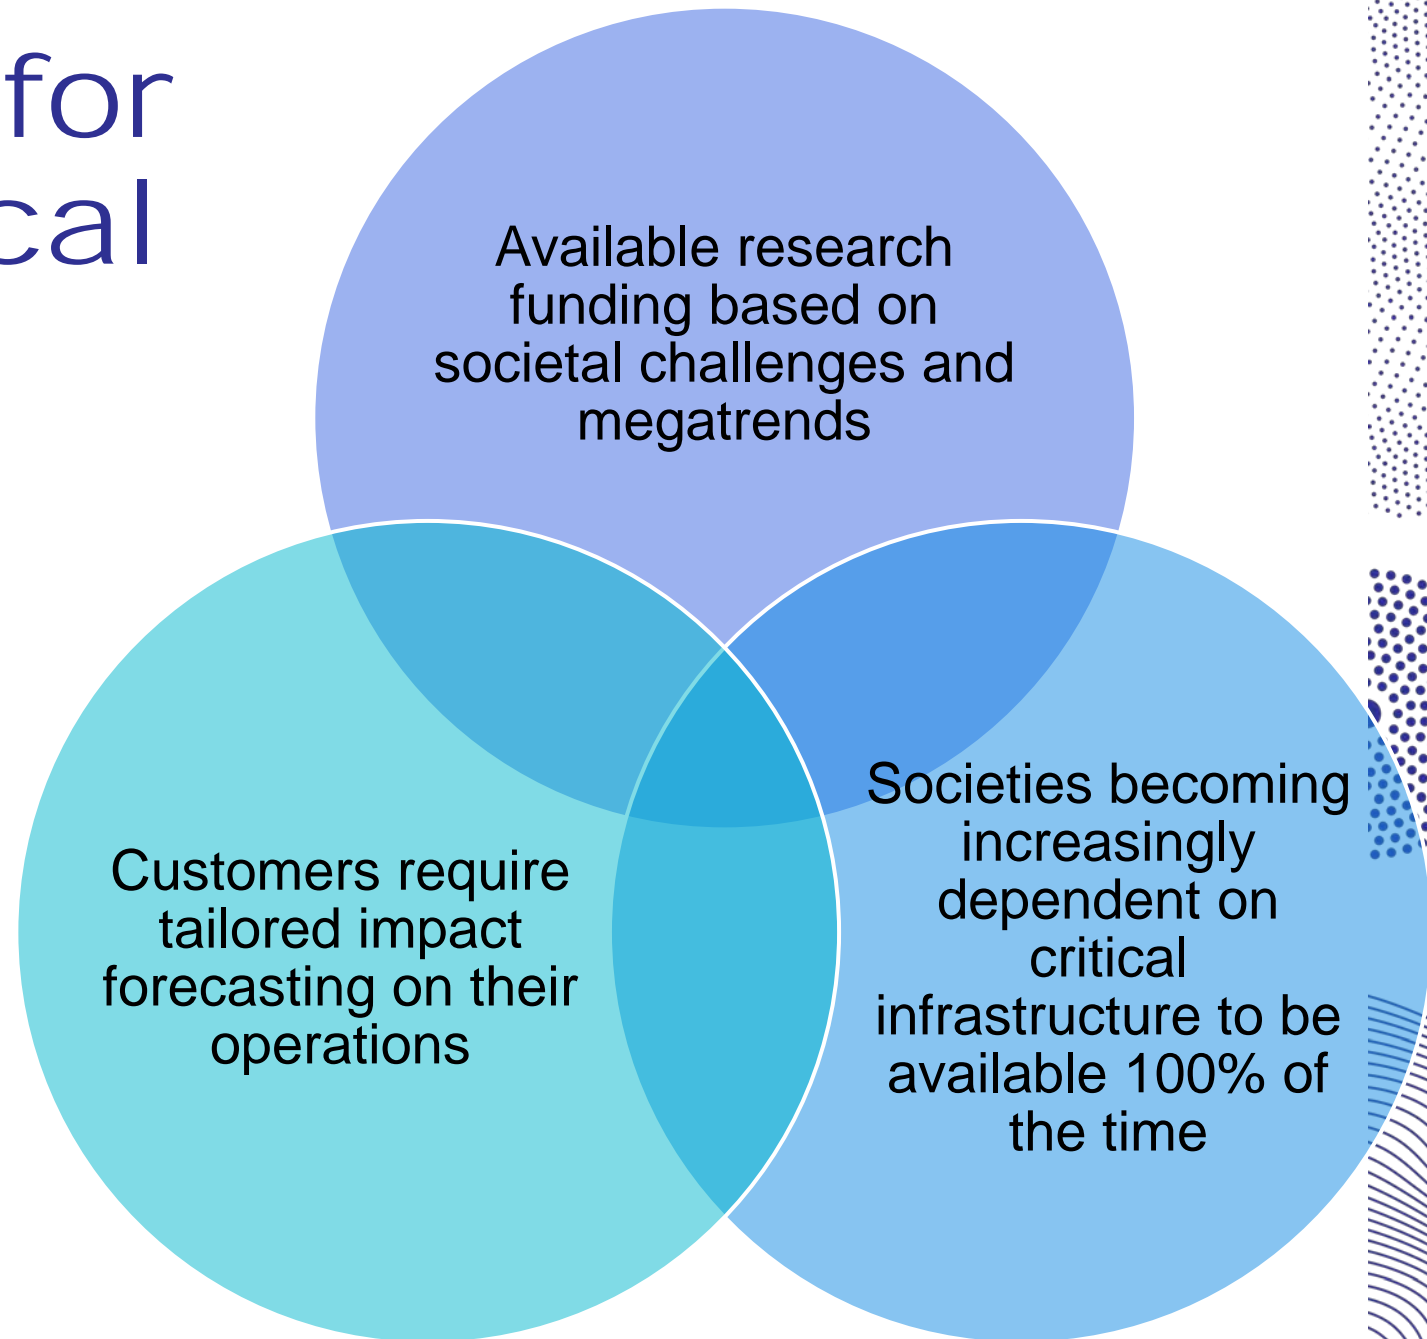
for
cal

Available research funding based on societal challenges and megatrends

Customers require tailored impact forecasting on their operations

Societies becoming increasingly dependent on critical infrastructure to be available 100% of the time